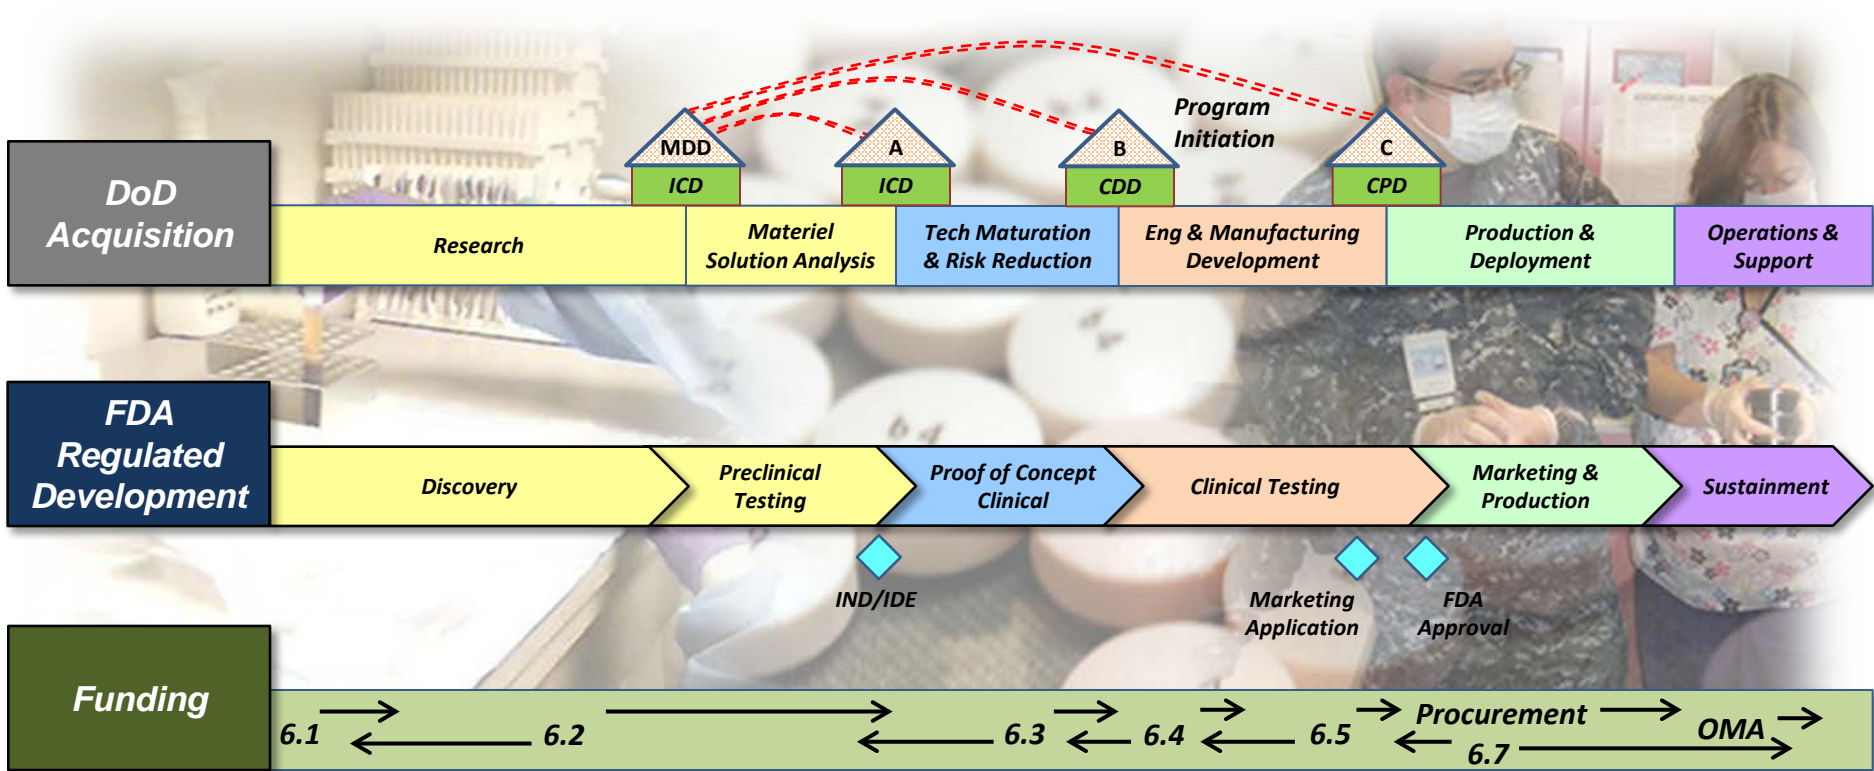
DoD Acquisition

MDD
ICD
A
ICD
B
CDD
Program Initiation
C
CPD

Research
Materiel Solution Analysis
Tech Maturation & Risk Reduction
Eng & Manufacturing Development
Production & Deployment
Operations & Support

FDA Regulated Development

Discovery
Preclinical Testing
Proof of Concept Clinical
Clinical Testing
Marketing & Production
Sustainment

IND/IDE
Marketing Application
FDA Approval

Funding

6.1
6.2
6.3
6.4
6.5
Procurement
6.7
OMA